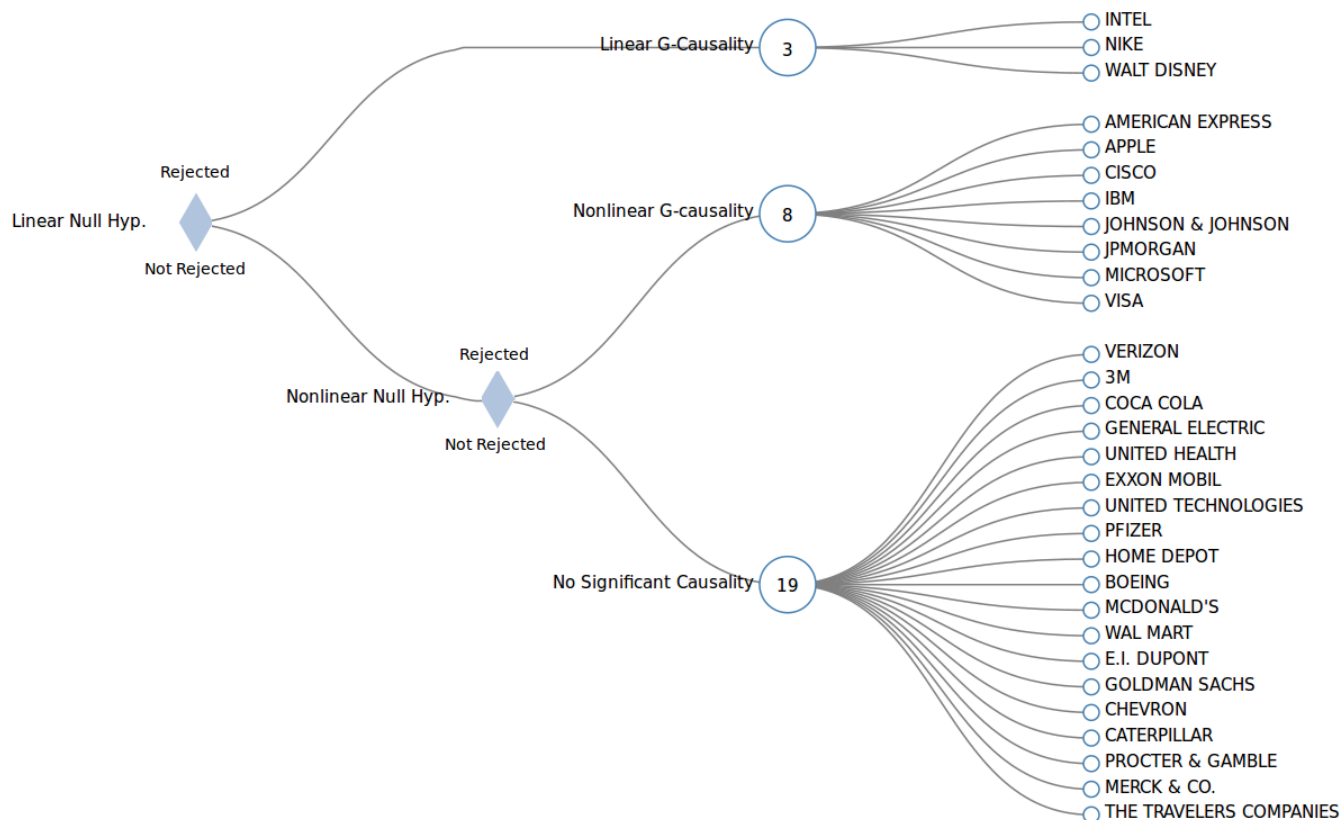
Linear Null Hyp.

Rejected

Not Rejected

Linear G-Causality 3

INTEL
NIKE
WALT DISNEY

Nonlinear G-causality 8

AMERICAN EXPRESS
APPLE
CISCO
IBM
JOHNSON & JOHNSON
JPMORGAN
MICROSOFT
VISA

Nonlinear Null Hyp.

Rejected

Not Rejected

No Significant Causality 19

VERIZON
3M
COCA COLA
GENERAL ELECTRIC
UNITED HEALTH
EXXON MOBIL
UNITED TECHNOLOGIES
PFIZER
HOME DEPOT
BOEING
MCDONALD'S
WAL MART
E.I. DUPONT
GOLDMAN SACHS
CHEVRON
CATERPILLAR
PROCTER & GAMBLE
MERCK & CO.
THE TRAVELERS COMPANIES